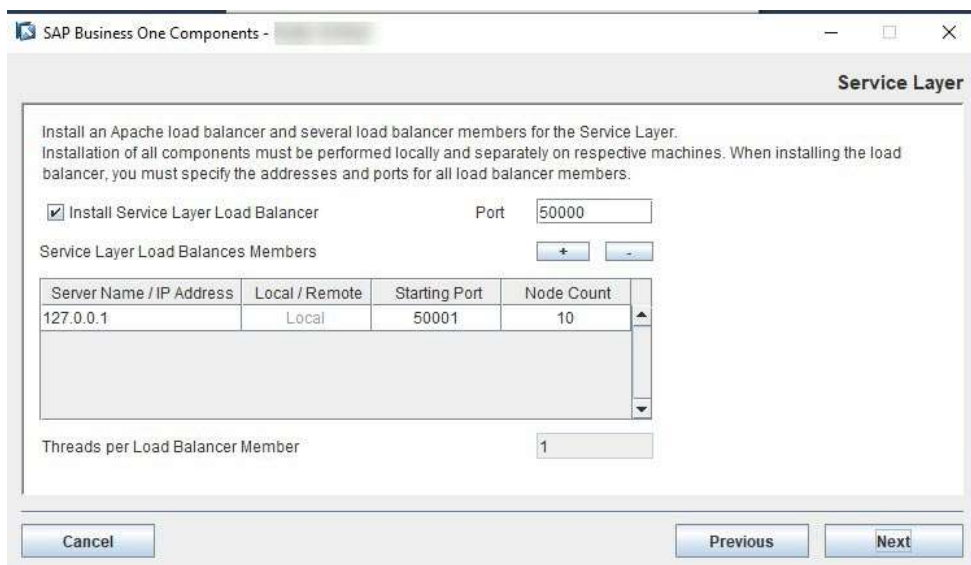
SAP Business One Components - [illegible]

Service Layer

Install an Apache load balancer and several load balancer members for the Service Layer.
Installation of all components must be performed locally and separately on respective machines. When installing the load balancer, you must specify the addresses and ports for all load balancer members.

Install Service Layer Load Balancer

Port 50000

Service Layer Load Balances Members

+ -

| Server Name / IP Address | Local / Remote | Starting Port | Node Count |
|---|---|---|---|
| 127.0.0.1 | Local | 50001 | 10 |

Threads per Load Balancer Member 1

Cancel

Previous

Next